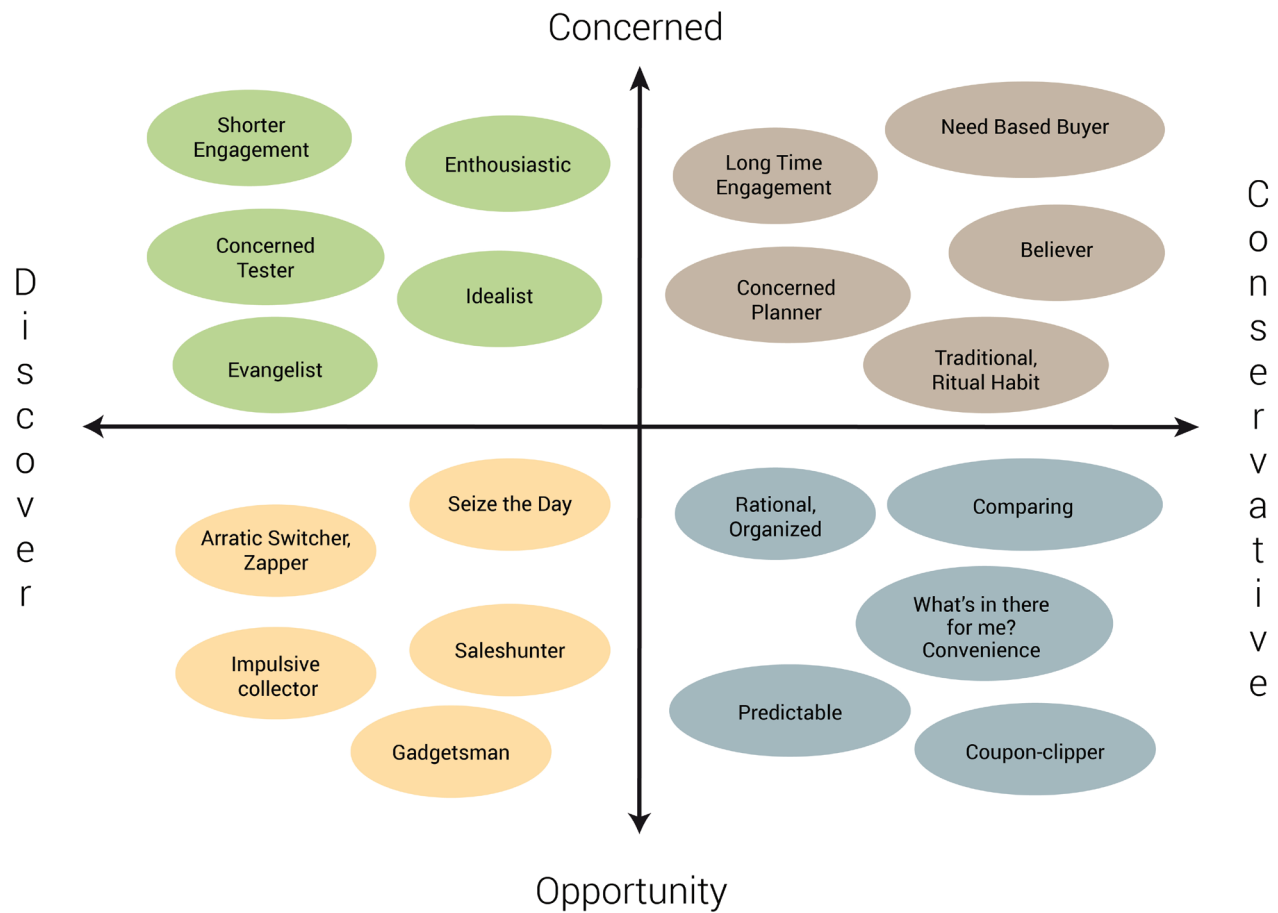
Concerned

Discover

Conservative

Shorter Engagement

Enthousiastic

Concerned Tester

Idealist

Evangelist

Long Time Engagement

Need Based Buyer

Believer

Concerned Planner

Traditional, Ritual Habit

Seize the Day

Arratic Switcher, Zapper

Impulsive collector

Saleshunter

Gadgetsman

Rational, Organized

Comparing

What's in there for me? Convenience

Predictable

Coupon-clipper

Opportunity